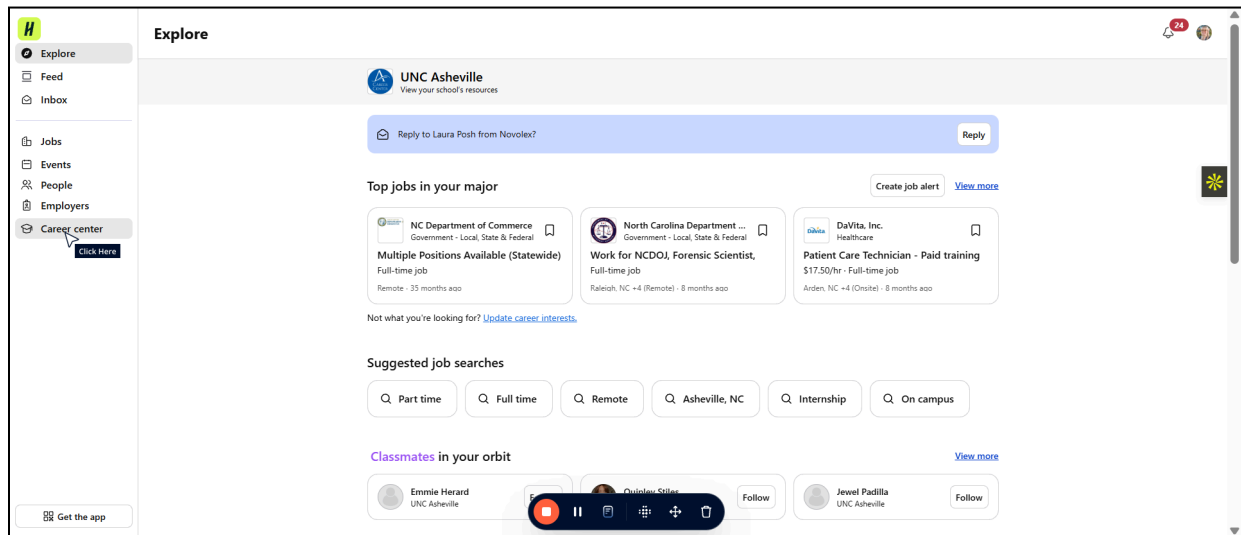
H

Explore
Feed
Inbox

Jobs
Events
People
Employers
Career center
Click Here

Get the app

Explore

24

UNC Asheville
View your school's resources

Reply to Laura Posh from Novolex?
Reply

Top jobs in your major
Create job alert
View more

NC Department of Commerce
Government - Local, State & Federal
Multiple Positions Available (Statewide)
Full-time job
Remote · 35 months ago

North Carolina Department ...
Government - Local, State & Federal
Work for NCDOJ, Forensic Scientist,
Full-time job
Raleigh, NC +4 (Remote) · 8 months ago

DaVita, Inc.
Healthcare
Patient Care Technician - Paid training
$17.50/hr · Full-time job
Arden, NC +4 (Onsite) · 8 months ago

Not what you're looking for? Update career interests.

Suggested job searches
Part time
Full time
Remote
Asheville, NC
Internship
On campus

Classmates in your orbit
View more

Emmie Herard
UNC Asheville
F

Quinley Stiles
Follow

Jewel Padilla
UNC Asheville
Follow